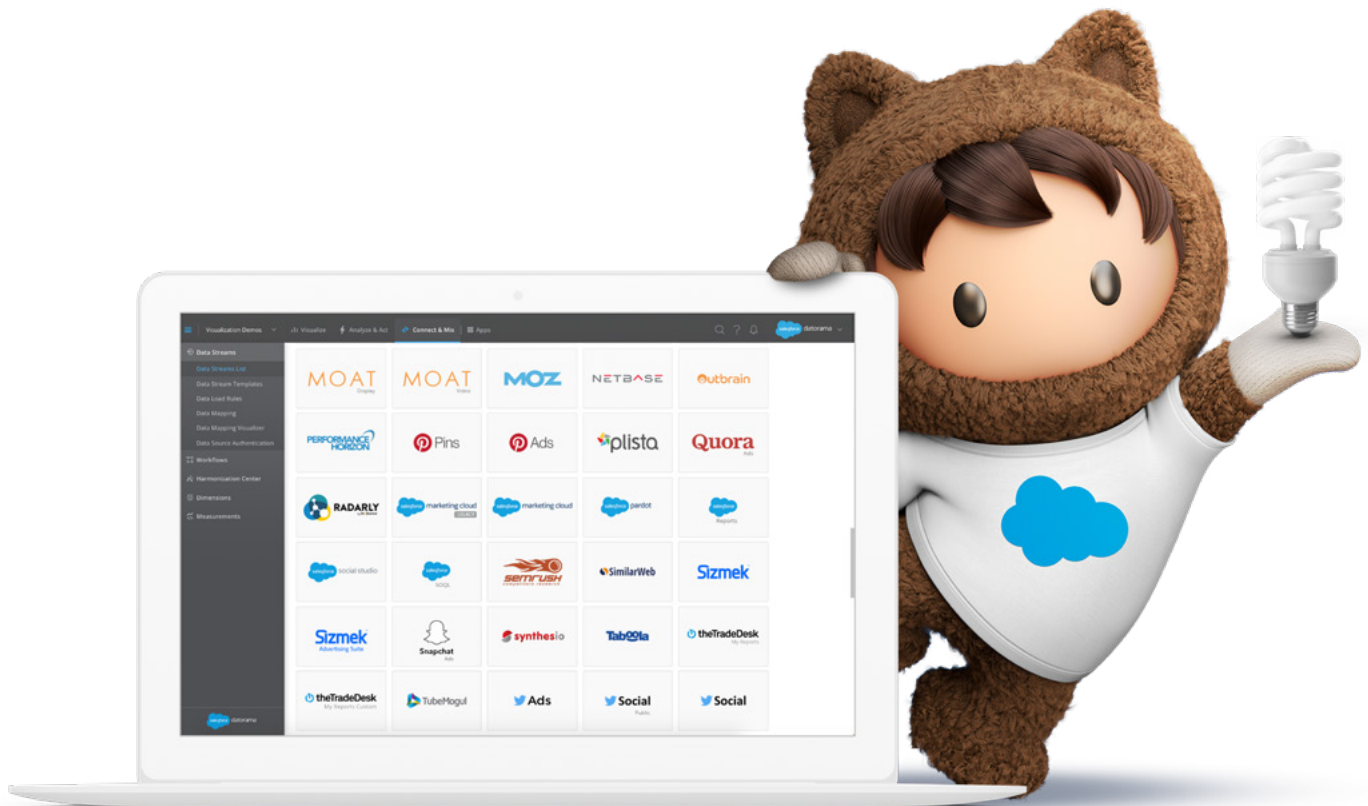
Visualization Demos
Visualize
Analyze & Act
Connect & Mix
Apps
salesforce datorama

Data Streams
Data Streams List
Data Stream Templates
Data Load Rules
Data Mapping
Data Mapping Visualizer
Data Source Authentication
Workflows
Harmonization Center
Dimensions
Measurements

salesforce datorama

| | | | | |
|---|---|---|---|---|
| MOAT Display | MOAT Video | MOZ | NETBASE | Outbrain |
| PERFORMANCE HORIZON | Pins | Ads | plista | Quora Ads |
| RADARLY | salesforce marketing cloud | salesforce marketing cloud | salesforce pardot | salesforce Reports |
| salesforce social studio | salesforce SOQL | SEMRUSH | SimilarWeb | Sizmek |
| Sizmek Advertising Suite | Snapchat Ads | synthesio | Taboola | theTradeDesk My Reports |
| theTradeDesk My Reports Custom | TubeMogul | Ads | Social Public | Social |

salesforce